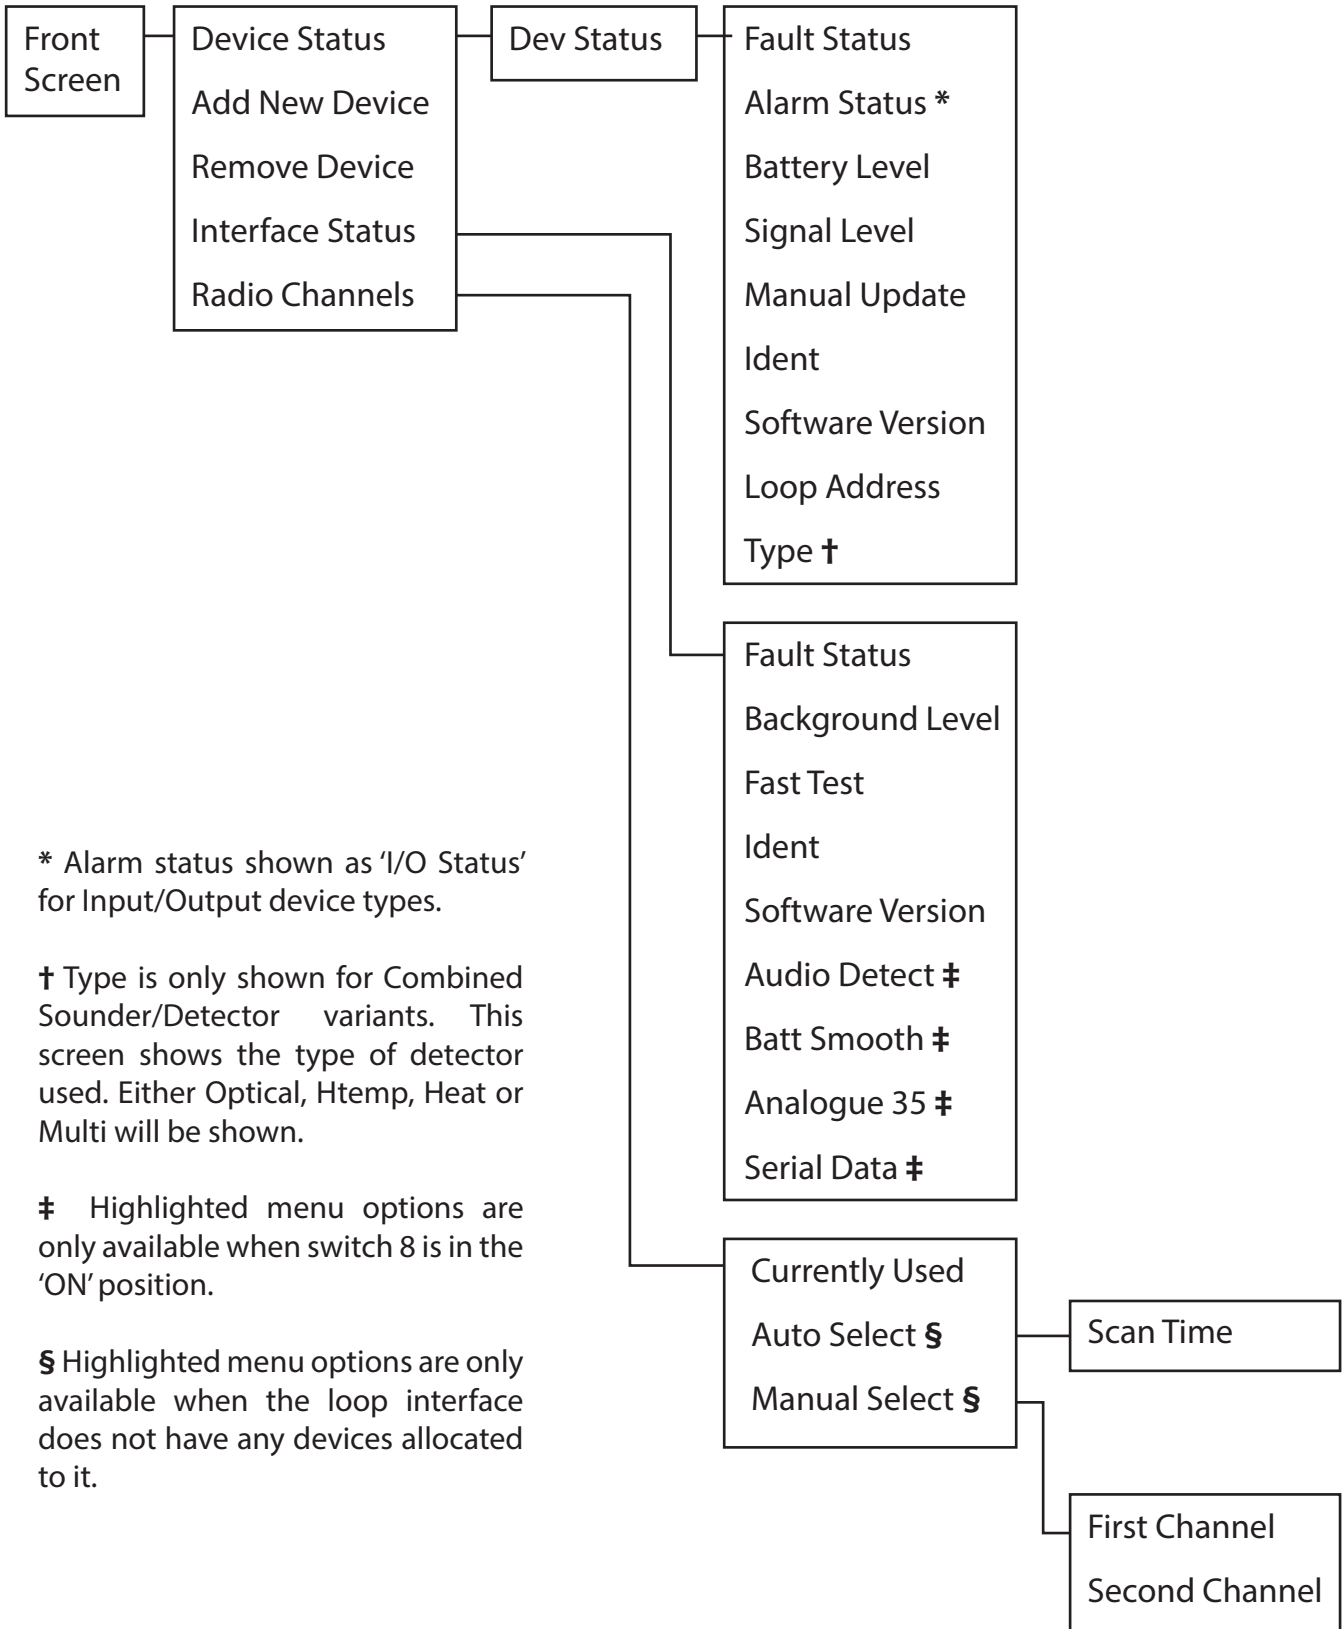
Front Screen

Device Status
Add New Device
Remove Device
Interface Status
Radio Channels

Dev Status

Fault Status
Alarm Status *
Battery Level
Signal Level
Manual Update
Ident
Software Version
Loop Address
Type †

Fault Status
Background Level
Fast Test
Ident
Software Version
Audio Detect ‡
Batt Smooth ‡
Analogue 35 ‡
Serial Data ‡

Currently Used
Auto Select §
Manual Select §

Scan Time

First Channel
Second Channel

* Alarm status shown as 'I/O Status' for Input/Output device types.

† Type is only shown for Combined Sounder/Detector variants. This screen shows the type of detector used. Either Optical, Htemp, Heat or Multi will be shown.

‡ Highlighted menu options are only available when switch 8 is in the 'ON' position.

§ Highlighted menu options are only available when the loop interface does not have any devices allocated to it.